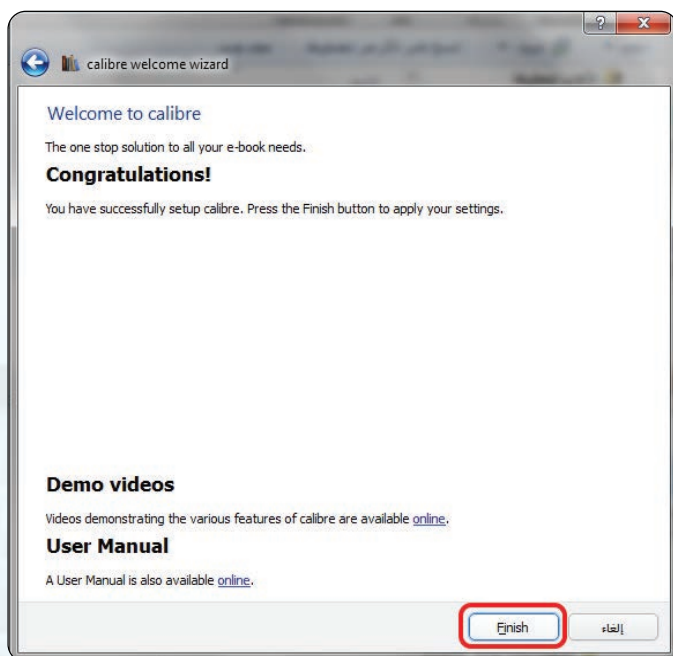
? x

calibre welcome wizard

Welcome to calibre

The one stop solution to all your e-book needs.

Congratulations!

You have successfully setup calibre. Press the Finish button to apply your settings.

Demo videos

Videos demonstrating the various features of calibre are available online.

User Manual

A User Manual is also available online.

Finish

إلغاء